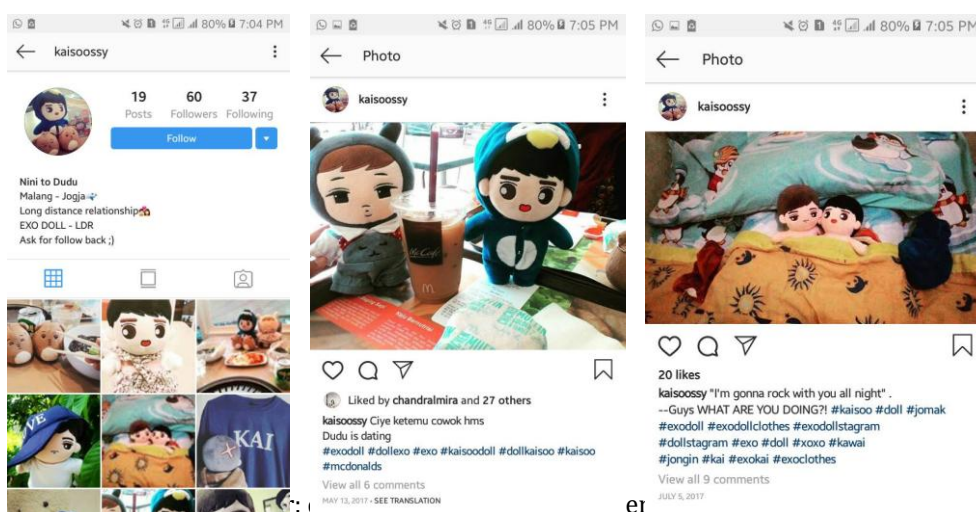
80% 7:04 PM

kaisoossy

19 Posts
60 Followers
37 Following

Follow

Nini to Dudu
Malang - Jogja
Long distance relationship
EXO DOLL - LDR
Ask for follow back ;)

VE
KAI

80% 7:05 PM

Photo

kaisoossy

Liked by chandralmira and 27 others

kaisoossy Ciye ketemu cowok hms
Dudu is dating
#exodoll #dollexo #exo #kaisoodoll #dollkaisoo #kaisoo #mcdonalds

View all 6 comments

MAY 13, 2017 • SEE TRANSLATION

80% 7:05 PM

Photo

kaisoossy

20 likes

kaisoossy "I'm gonna rock with you all night" .
--Guys WHAT ARE YOU DOING?! #kaisoo #doll #jomak #exodoll #exodollclothes #exodollstagram #dollstagram #exo #doll #xoxo #kawai #jongin #kai #exokai #exoclothes

View all 9 comments

JULY 5, 2017

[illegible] er